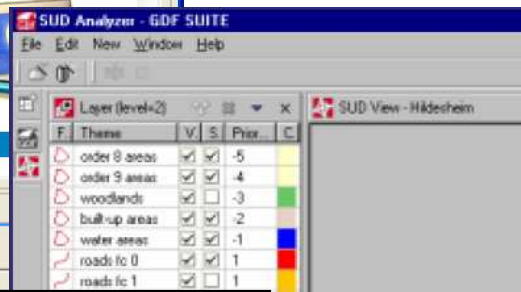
SUD Analyzer - GDF SUITE

File Edit New Window Help

Layer (level=2)

SUD View - Hildesheim

| F. | Theme | V. | S. | Prior... | C. |
|---|---|---|---|---|---|
| | order 8 areas | ☑ | ☑ | -5 | |
| | order 9 areas | ☑ | ☑ | -4 | |
| | woodlands | ☑ | ☐ | -3 | |
| | built-up areas | ☑ | ☐ | -2 | |
| | water areas | ☑ | ☑ | -1 | |
| | roads fc 0 | ☑ | ☑ | 1 | |
| | roads fc 1 | ☑ | ☐ | 1 | |